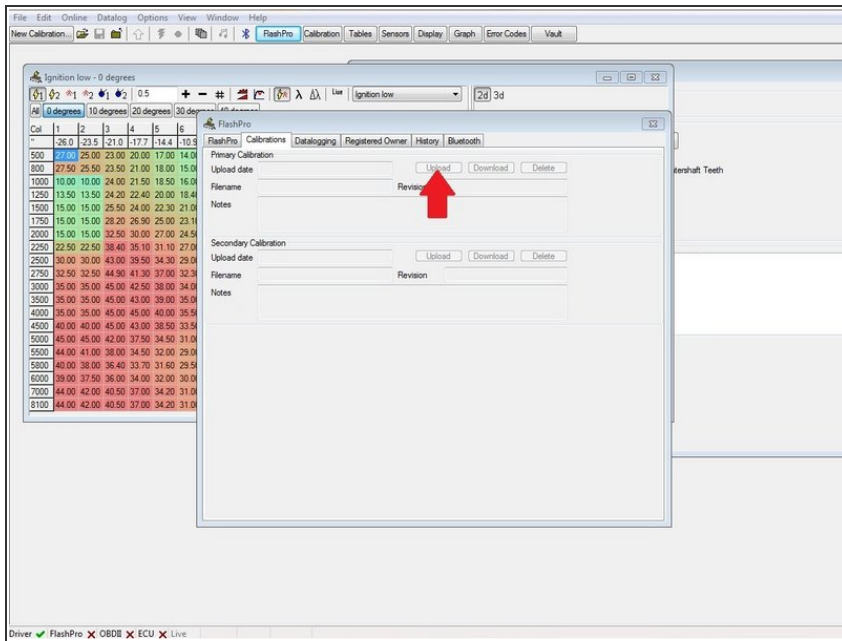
File Edit Online Datalog Options View Window Help

New Calibration... FlashPro Calibration Tables Sensors Display Graph Error Codes Vault

Ignition low - 0 degrees

0.5 Ignition low 2d 3d

All 0 degrees 10 degrees 20 degrees 30 degrees 40 degrees

| Col | 1 | 2 | 3 | 4 | 5 | 6 |
|---|---|---|---|---|---|---|
| " | -26.0 | -23.5 | -21.0 | -17.7 | -14.4 | -10.9 |
| 500 | 27.00 | 25.00 | 23.00 | 20.00 | 17.00 | 14.0 |
| 800 | 27.50 | 25.50 | 23.50 | 21.00 | 18.00 | 15.0 |
| 1000 | 10.00 | 10.00 | 24.00 | 21.50 | 18.50 | 16.0 |
| 1250 | 13.50 | 13.50 | 24.20 | 22.40 | 20.00 | 18.4 |
| 1500 | 15.00 | 15.00 | 25.50 | 24.00 | 22.30 | 21.0 |
| 1750 | 15.00 | 15.00 | 28.20 | 26.90 | 25.00 | 23.1 |
| 2000 | 15.00 | 15.00 | 32.50 | 30.00 | 27.00 | 24.5 |
| 2250 | 22.50 | 22.50 | 38.40 | 35.10 | 31.10 | 27.0 |
| 2500 | 30.00 | 30.00 | 43.00 | 39.50 | 34.30 | 29.0 |
| 2750 | 32.50 | 32.50 | 44.90 | 41.30 | 37.00 | 32.3 |
| 3000 | 35.00 | 35.00 | 45.00 | 42.50 | 38.00 | 34.0 |
| 3500 | 35.00 | 35.00 | 45.00 | 43.00 | 39.00 | 35.0 |
| 4000 | 35.00 | 35.00 | 45.00 | 45.00 | 40.00 | 35.5 |
| 4500 | 40.00 | 40.00 | 45.00 | 43.00 | 38.50 | 33.5 |
| 5000 | 45.00 | 45.00 | 42.00 | 37.50 | 34.50 | 31.0 |
| 5500 | 44.00 | 41.00 | 38.00 | 34.50 | 32.00 | 29.0 |
| 5800 | 40.00 | 38.00 | 36.40 | 33.70 | 31.60 | 29.5 |
| 6000 | 39.00 | 37.50 | 36.00 | 34.00 | 32.00 | 30.0 |
| 7000 | 44.00 | 42.00 | 40.50 | 37.00 | 34.20 | 31.0 |
| 8100 | 44.00 | 42.00 | 40.50 | 37.00 | 34.20 | 31.0 |

tershaft Teeth

FlashPro

FlashPro Calibrations Datalogging Registered Owner History Bluetooth

Primary Calibration
Upload date Upload Download Delete
Filename Revision
Notes

Secondary Calibration
Upload date Upload Download Delete
Filename Revision
Notes

Driver FlashPro OBDII ECU Live